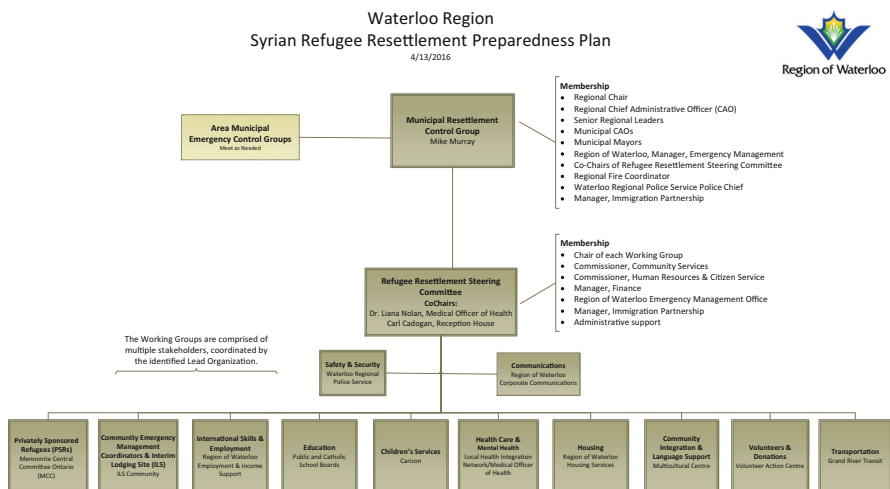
Waterloo Region
Syrian Refugee Resettlement Preparedness Plan
4/13/2016

Region of Waterloo

Area Municipal Emergency Control Groups
Meet as Needed

Municipal Resettlement Control Group
Mike Murray

Membership
- Regional Chair
- Regional Chief Administrative Officer (CAO)
- Senior Regional Leaders
- Municipal CAOs
- Municipal Mayors
- Region of Waterloo, Manager, Emergency Management
- Co-Chairs of Refugee Resettlement Steering Committee
- Regional Fire Coordinator
- Waterloo Regional Police Service Police Chief
- Manager, Immigration Partnership

Refugee Resettlement Steering Committee
CoChairs:
Dr. Liana Nolan, Medical Officer of Health
Carl Cadogan, Reception House

Membership
- Chair of each Working Group
- Commissioner, Community Services
- Commissioner, Human Resources & Citizen Service
- Manager, Finance
- Region of Waterloo Emergency Management Office
- Manager, Immigration Partnership
- Administrative support

The Working Groups are comprised of multiple stakeholders, coordinated by the identified Lead Organization.

Safety & Security
Waterloo Regional Police Service

Communications
Region of Waterloo Corporate Communications

Privately Sponsored Refugees (PSRs)
Mennonite Central Committee Ontario (MCC)

Community Emergency Management Coordinators & Interim Lodging Site (ILS)
ILS Community

International Skills & Employment
Region of Waterloo Employment & Income Support

Education
Public and Catholic School Boards

Children's Services
Carizon

Health Care & Mental Health
Local Health Integration Network/Medical Officer of Health

Housing
Region of Waterloo Housing Services

Community Integration & Language Support
Multicultural Centre

Volunteers & Donations
Volunteer Action Centre

Transportation
Grand River Transit